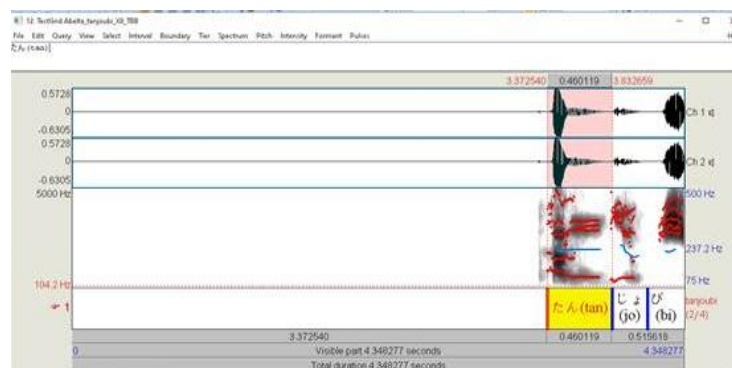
12. TextGrid Abelta_tanjoubi_X9_TBB

File Edit Query View Select Interval Boundary Tier Spectrum Pitch Intensity Formant Pulses

たん (tan)|

3.372540 0.460119 3.832659

0.5728

0

-0.6305

Ch 1

0.5728

0

-0.6305

Ch 2

5000 Hz

5000 Hz

237.2 Hz

75 Hz

104.2 Hz

1

たん(tan)

じょ (jo)

び (bi)

tanjoubi (2/4)

3.372540

0.460119

0.515618

0

Visible part 4.348277 seconds

4.348277

Total duration 4.348277 seconds